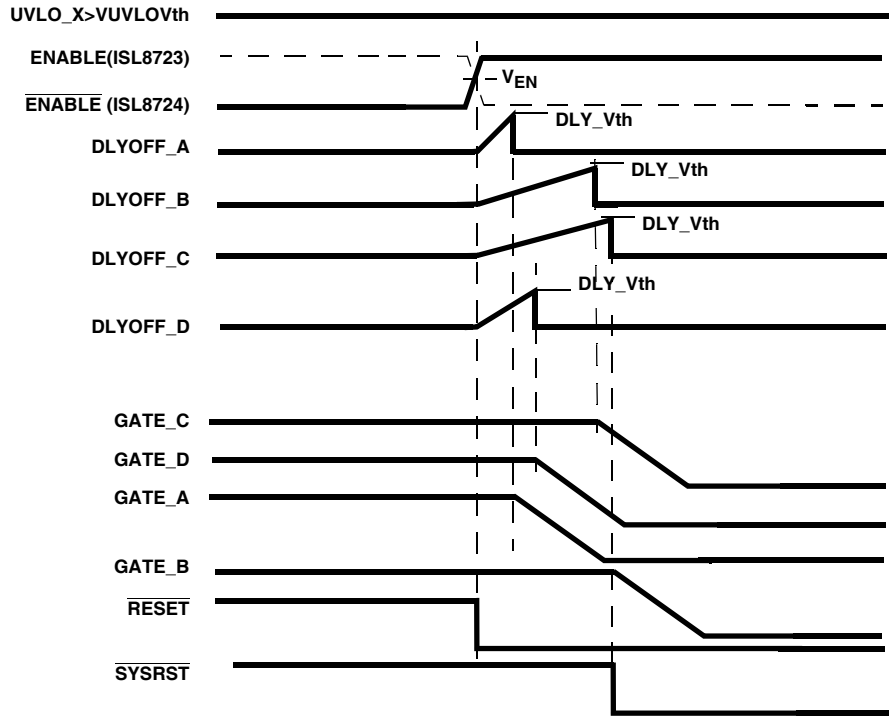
UVLO_X>VUVLOVth

ENABLE(ISL8723)

$V_{EN}$

$\overline{\text{ENABLE}}$ (ISL8724)

DLY_Vth

DLYOFF_A

DLY_Vth

DLYOFF_B

DLY_Vth

DLYOFF_C

DLY_Vth

DLYOFF_D

GATE_C

GATE_D

GATE_A

GATE_B

$\overline{\text{RESET}}$

$\overline{\text{SYSRST}}$